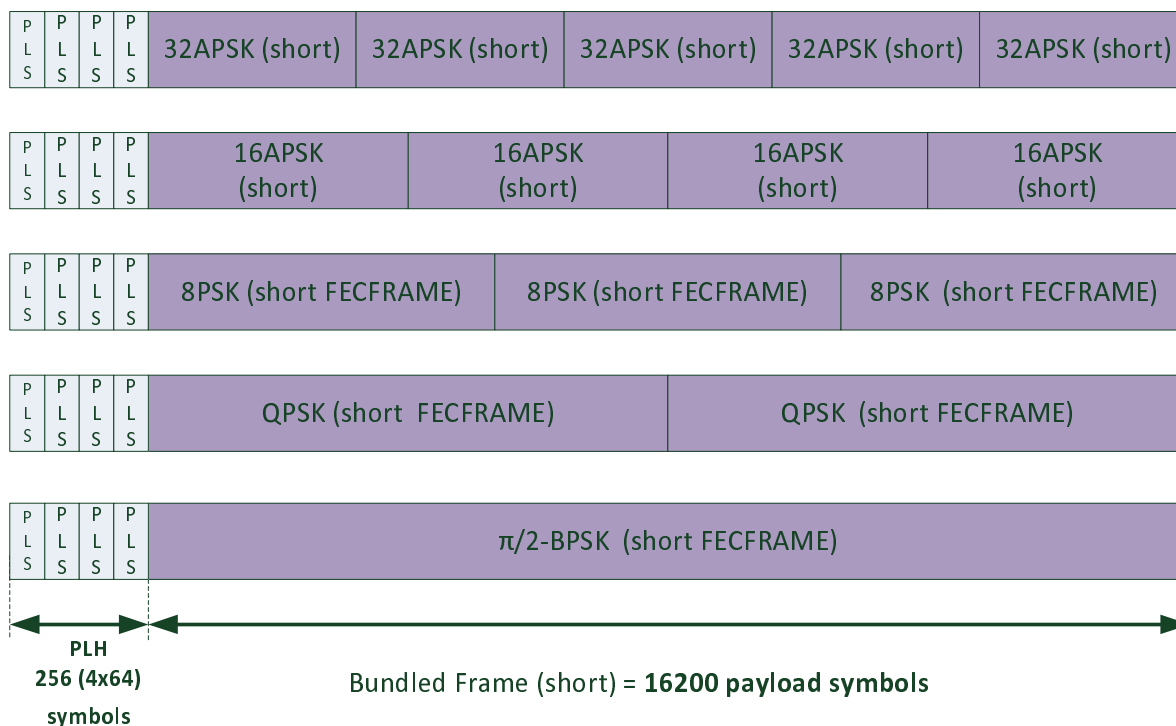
| P L S | P L S | P L S | P L S | 32APSK (short) | 32APSK (short) | 32APSK (short) | 32APSK (short) | 32APSK (short) |
|---|---|---|---|---|---|---|---|---|

| P L S | P L S | P L S | P L S | 16APSK (short) | 16APSK (short) | 16APSK (short) | 16APSK (short) |
|---|---|---|---|---|---|---|---|

| P L S | P L S | P L S | P L S | 8PSK (short FECFRAME) | 8PSK (short FECFRAME) | 8PSK (short FECFRAME) |
|---|---|---|---|---|---|---|

| P L S | P L S | P L S | P L S | QPSK (short FECFRAME) | QPSK (short FECFRAME) |
|---|---|---|---|---|---|

| P L S | P L S | P L S | P L S | π/2-BPSK (short FECFRAME) |
|---|---|---|---|---|

PLH 256 (4x64) symbols

Bundled Frame (short) = 16200 payload symbols